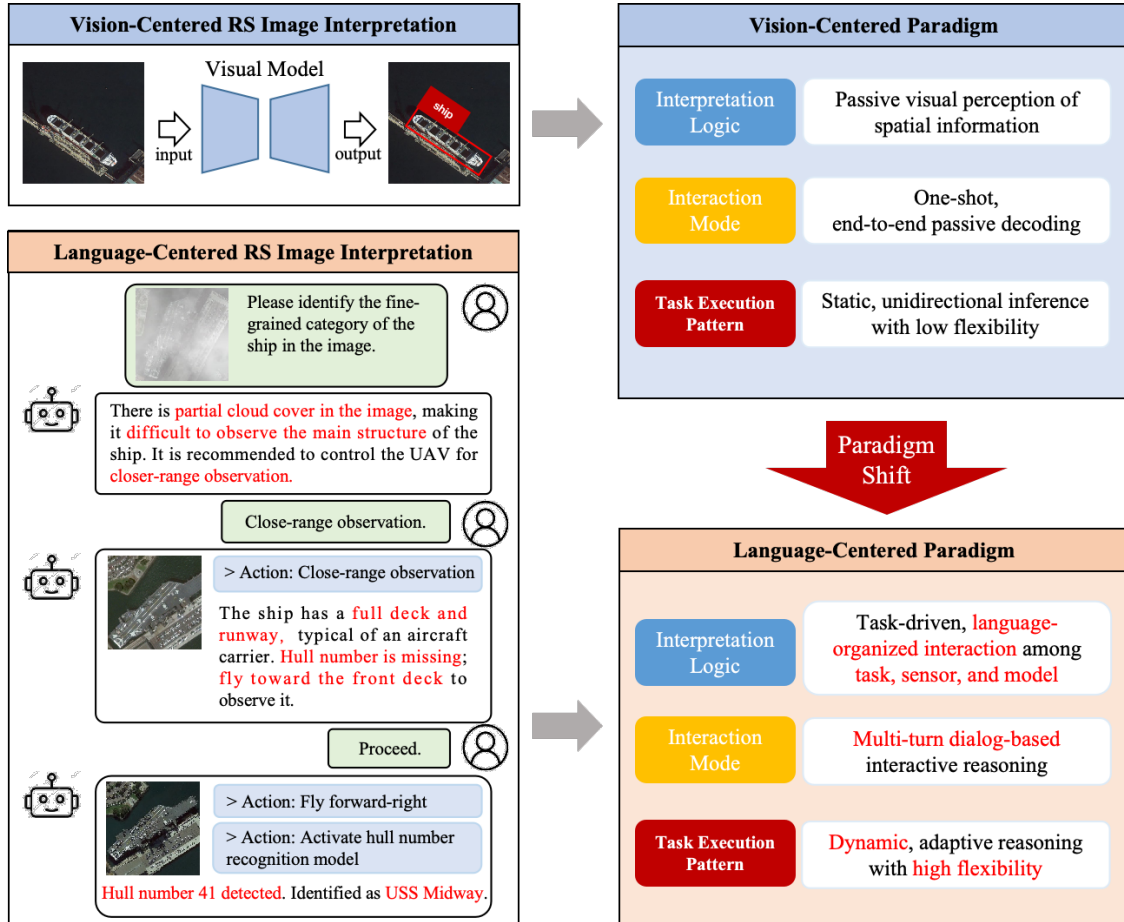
Vision-Centered RS Image Interpretation

Visual Model

input

output

ship

Vision-Centered Paradigm

Interpretation Logic

Passive visual perception of spatial information

Interaction Mode

One-shot, end-to-end passive decoding

Task Execution Pattern

Static, unidirectional inference with low flexibility

Language-Centered RS Image Interpretation

Please identify the fine-grained category of the ship in the image.

There is partial cloud cover in the image, making it difficult to observe the main structure of the ship. It is recommended to control the UAV for closer-range observation.

Close-range observation.

> Action: Close-range observation

The ship has a full deck and runway, typical of an aircraft carrier. Hull number is missing; fly toward the front deck to observe it.

Proceed.

> Action: Fly forward-right

> Action: Activate hull number recognition model

Hull number 41 detected. Identified as USS Midway.

Paradigm Shift

Language-Centered Paradigm

Interpretation Logic

Task-driven, language-organized interaction among task, sensor, and model

Interaction Mode

Multi-turn dialog-based interactive reasoning

Task Execution Pattern

Dynamic, adaptive reasoning with high flexibility